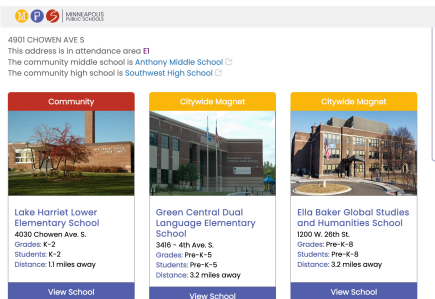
M P S MINNEAPOLIS PUBLIC SCHOOLS

4901 CHOWEN AVE S
This address is in attendance area E1
The community middle school is Anthony Middle School
The community high school is Southwest High School

Community

Lake Harriet Lower Elementary School
4030 Chowen Ave. S.
Grades: K-2
Students: K-2
Distance: 1.1 miles away

View School

Citywide Magnet

Green Central Dual Language Elementary School
3416 - 4th Ave. S.
Grades: Pre-K-5
Students: Pre-K-5
Distance: 3.2 miles away

View School

Citywide Magnet

Ella Baker Global Studies and Humanities School
1200 W. 26th St.
Grades: Pre-K-8
Students: Pre-K-8
Distance: 3.2 miles away

View School